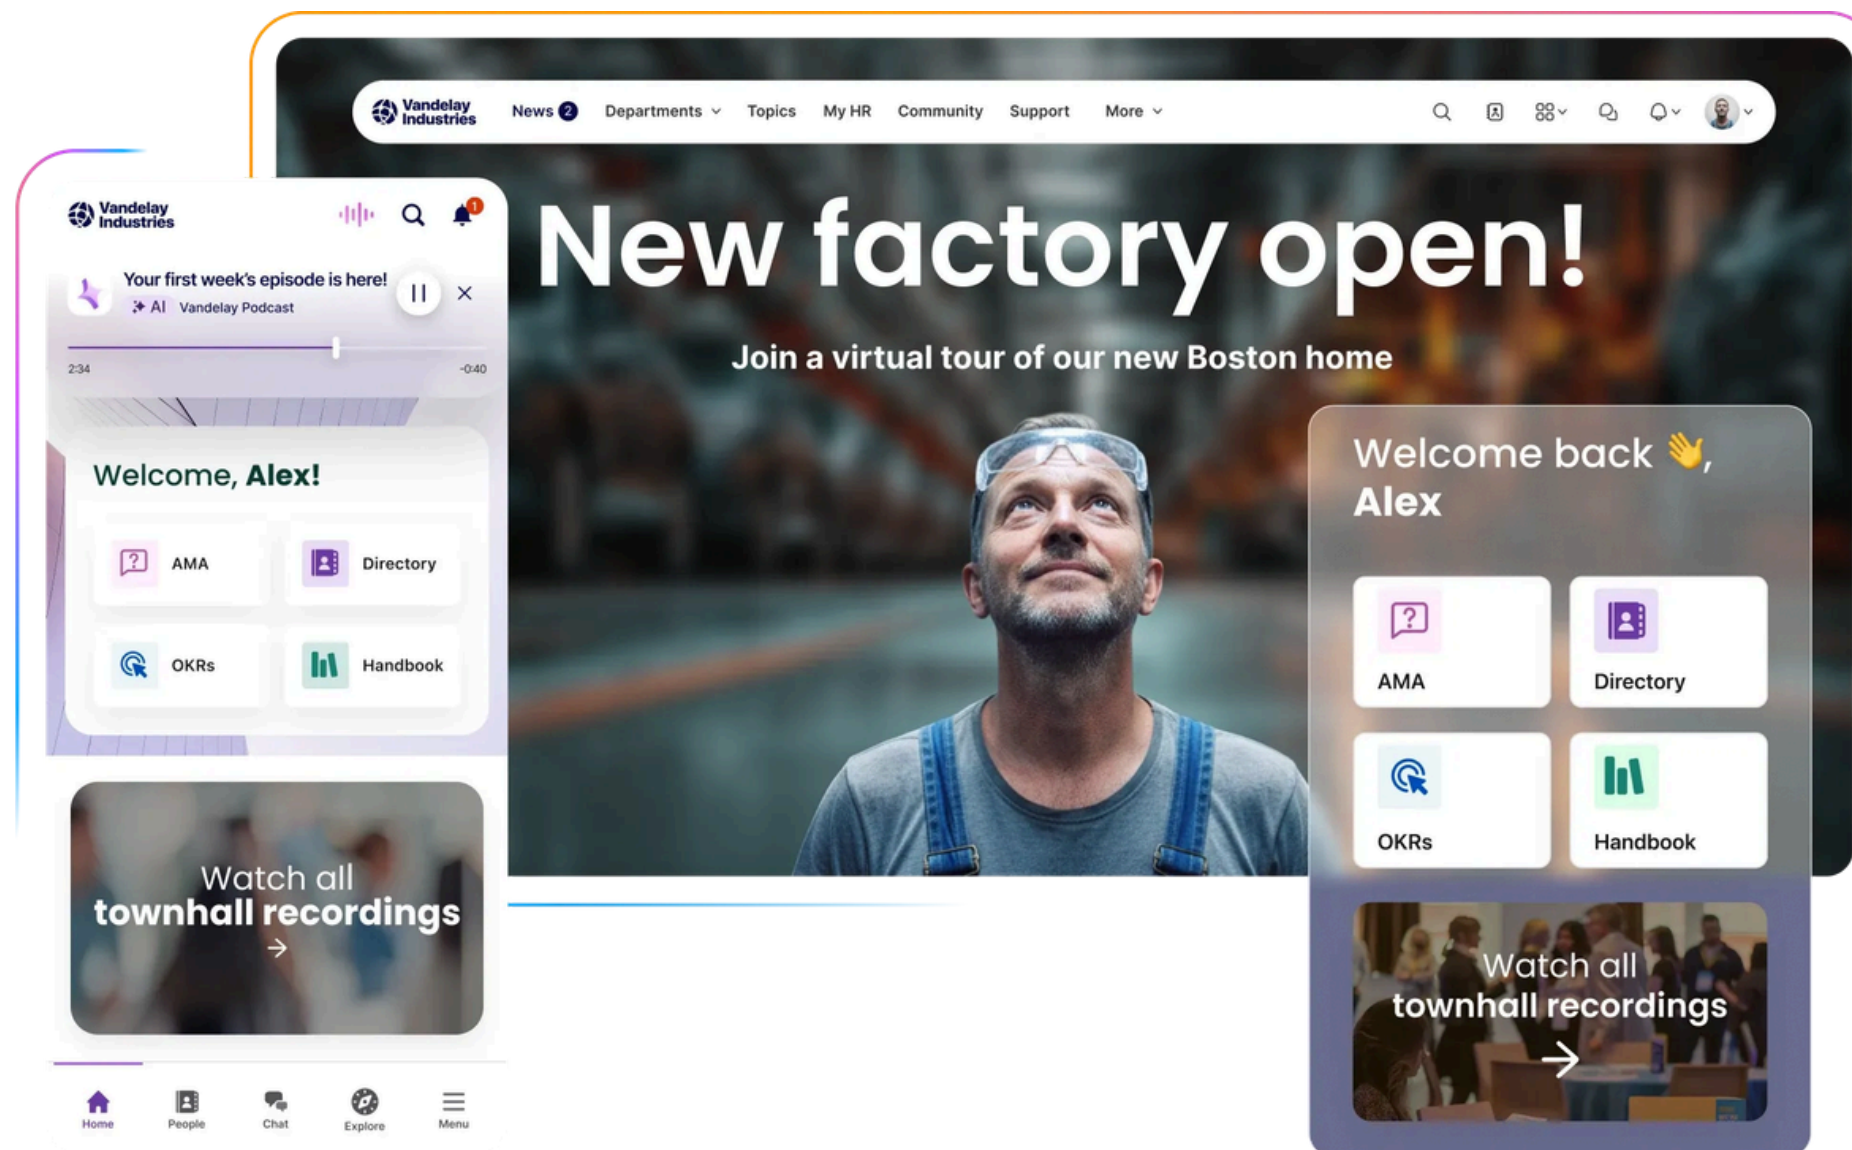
Vandelay Industries

News 2
Departments
Topics
My HR
Community
Support
More

New factory open!

Join a virtual tour of our new Boston home

Welcome back 👋, Alex

AMA
Directory
OKRs
Handbook

Watch all townhall recordings →

Vandelay Industries

1

Your first week's episode is here!
AI Vandelay Podcast

2:34
-0:40

Welcome, Alex!

AMA
Directory
OKRs
Handbook

Watch all townhall recordings →

Home
People
Chat
Explore
Menu